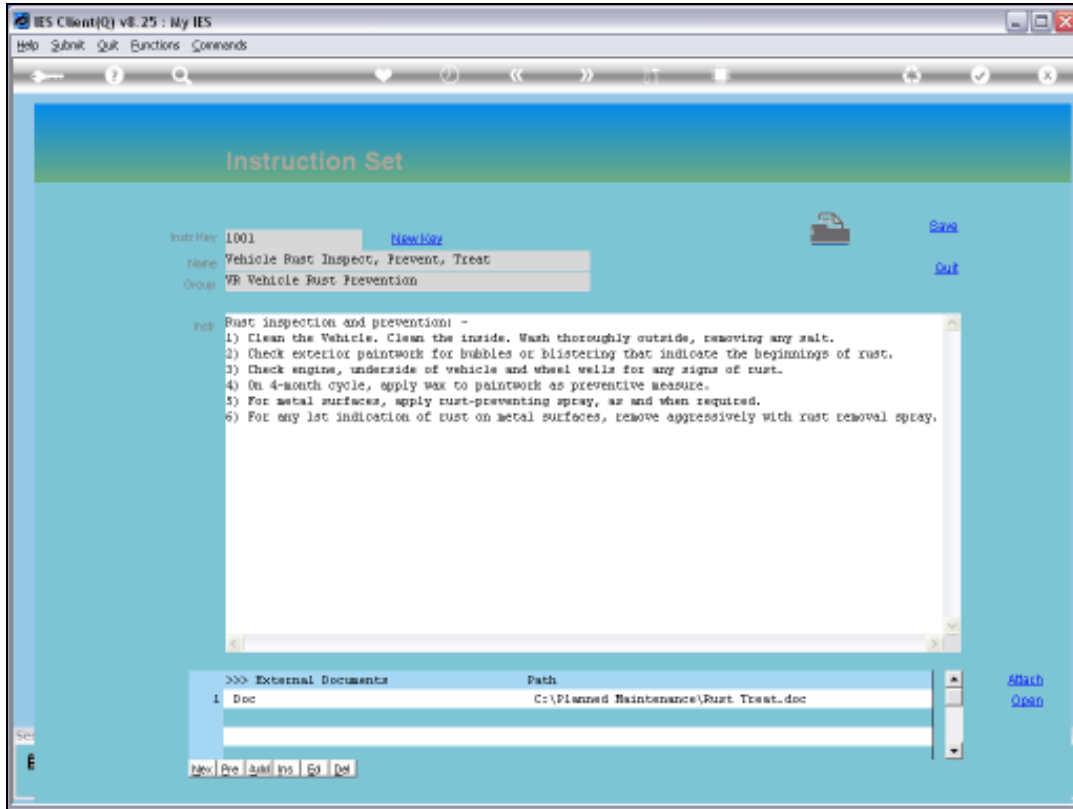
IES Client(Q) v8.25 : My IES

Help Submit Quit Functions Commands

Instruction Set

Instr Key 1001 New Key

Name Vehicle Rust Inspect, Prevent, Treat

Group VR Vehicle Rust Prevention

Save

Quit

Instr Rust inspection and prevention: -
1) Clean the Vehicle. Clean the inside. Wash thoroughly outside, removing any salt.
2) Check exterior paintwork for bubbles or blistering that indicate the beginnings of rust.
3) Check engine, underside of vehicle and wheel wells for any signs of rust.
4) On 4-month cycle, apply wax to paintwork as preventive measure.
5) For metal surfaces, apply rust-preventing spray, as and when required.
6) For any 1st indication of rust on metal surfaces, remove aggressively with rust removal spray.

| >>> External Documents | Path |
|---|---|
| 1 Doc | C:\Planned Maintenance\Rust Treat.doc |

Attach

Open

Nex Pre Add Ins Ed Del

Se

E